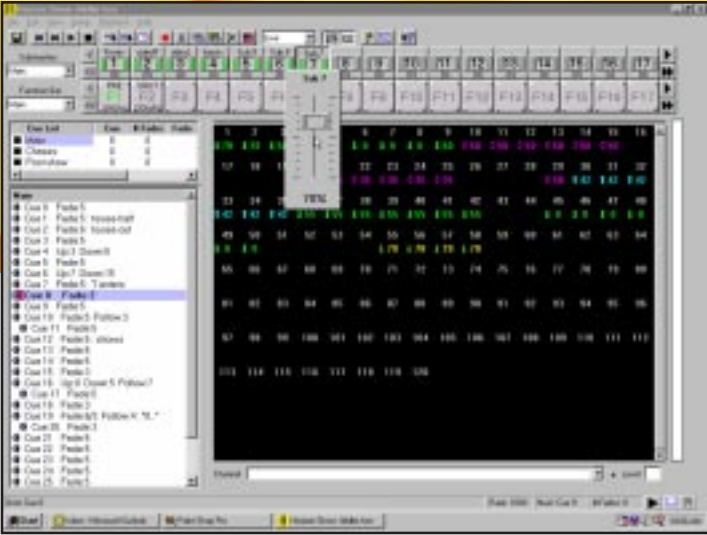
Cue List | Cue | # Fader | Fade
Main | 0 | 0
Chases | 0 | 0
Previshow | 0 | 0

Cue 1 Fade 5
Cue 2 Fade 5 house half
Cue 3 Fade 5 house out
Cue 4 Fade 5
Cue 5 Up 3 Down 5
Cue 6 Fade 5
Cue 6 Up 7 Down 5
Cue 7 Fade 5 Tarriers
Cue 8 Fade 3
Cue 9 Fade 5
Cue 10 Fade 5 Follow 3
Cue 11 Fade 5
Cue 12 Fade 5 shows
Cue 13 Fade 5
Cue 14 Fade 5
Cue 15 Fade 3
Cue 16 Up 8 Down 5 Follow 7
Cue 17 Fade 0
Cue 18 Fade 3
Cue 19 Fade 5
Cue 20 Fade 3
Cue 21 Fade 5
Cue 22 Fade 5
Cue 23 Fade 5
Cue 24 Fade 5
Cue 25 Fade 5

1 2 3 4 5 6 7 8 9 10 11 12 13 14 15 16
17 18 19 20 21 22 23 24 25 26 27 28 29 30 31 32
33 34 35 36 37 38 39 40 41 42 43 44 45 46 47 48
49 50 51 52 53 54 55 56 57 58 59 60 61 62 63 64
65 66 67 68 69 70 71 72 73 74 75 76 77 78 79 80
81 82 83 84 85 86 87 88 89 90 91 92 93 94 95 96
97 98 99 100 101 102 103 104 105 106 107 108 109 110 111 112
113 114 115 116 117 118 119 120

Sub 7
F1 F2 F3 F4 F5 F6 F7 F8 F9 F10 F11 F12 F13 F14 F15 F16 F17

Channel

Start